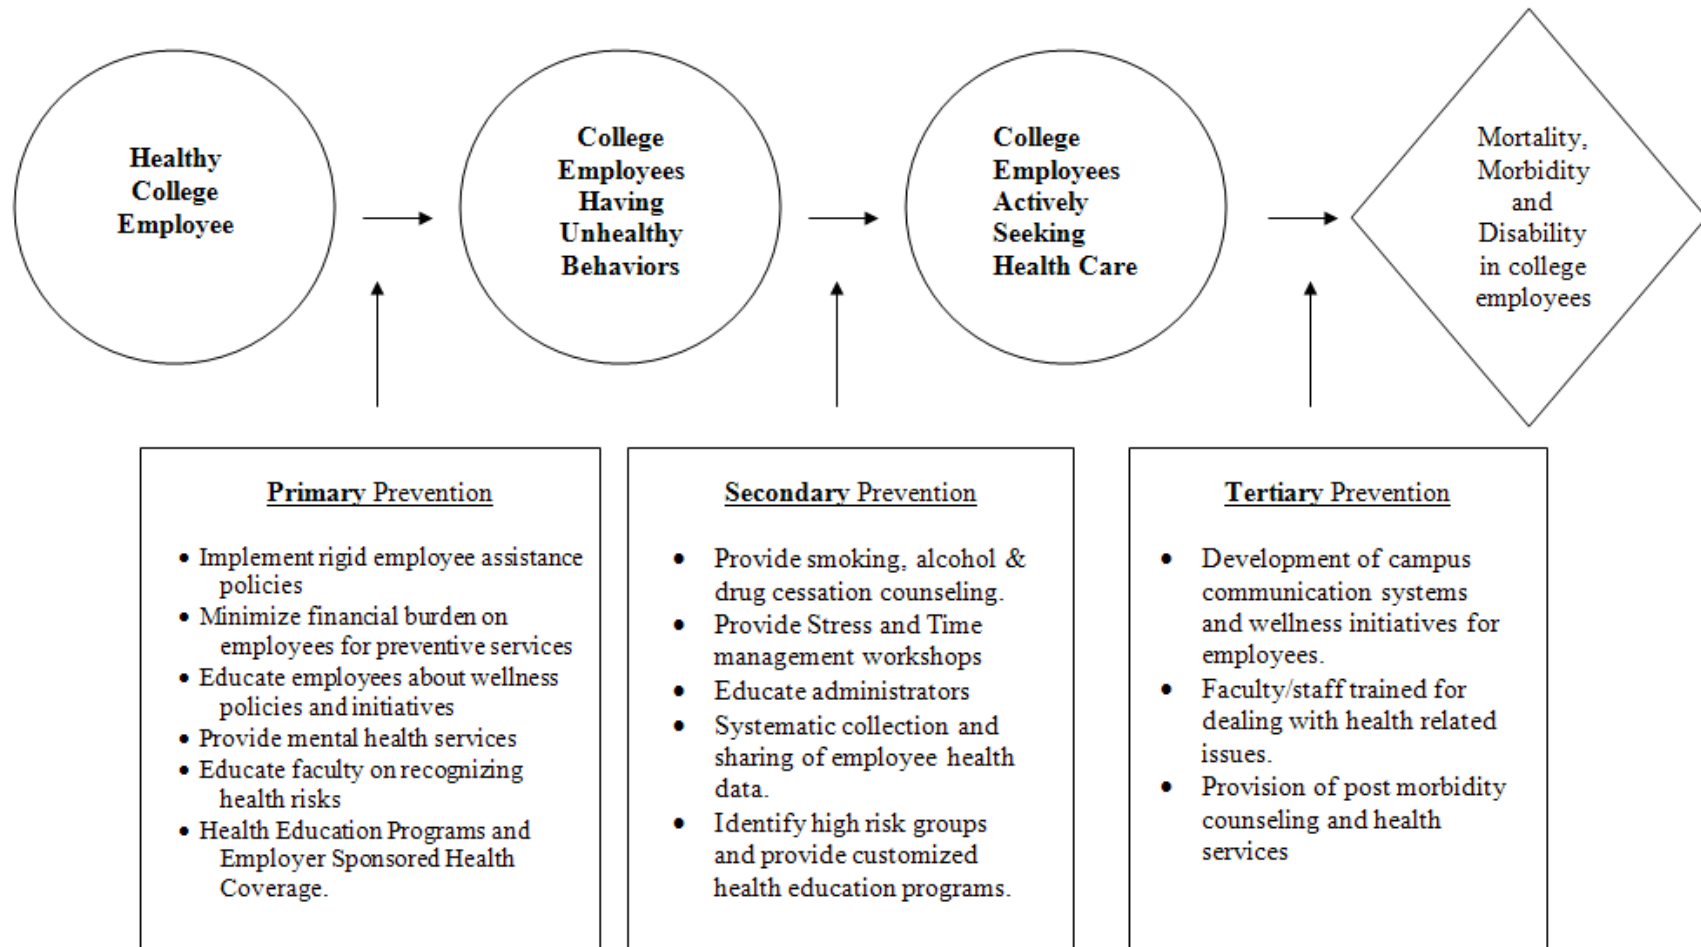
Healthy College Employee

College Employees Having Unhealthy Behaviors

College Employees Actively Seeking Health Care

Mortality, Morbidity and Disability in college employees

Primary Prevention

- Implement rigid employee assistance policies
- Minimize financial burden on employees for preventive services
- Educate employees about wellness policies and initiatives
- Provide mental health services
- Educate faculty on recognizing health risks
- Health Education Programs and Employer Sponsored Health Coverage.

Secondary Prevention

- Provide smoking, alcohol & drug cessation counseling.
- Provide Stress and Time management workshops
- Educate administrators
- Systematic collection and sharing of employee health data.
- Identify high risk groups and provide customized health education programs.

Tertiary Prevention

- Development of campus communication systems and wellness initiatives for employees.
- Faculty/staff trained for dealing with health related issues.
- Provision of post morbidity counseling and health services